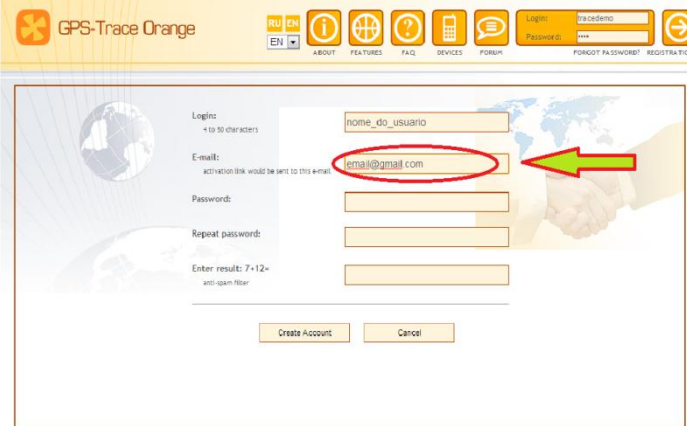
GPS-Trace Orange

RU EN
EN

ABOUT FEATURES FAQ DEVICES FORUM

Login: tracedemo
Password: ••••
FORGOT PASSWORD? REGISTRATIO

Login:
4 to 50 characters
nome_do_usuario

E-mail:
activation link would be sent to this e-mail
email@gmail.com

Password:

Repeat password:

Enter result: 7+12=
anti-spam filter

Create Account
Cancel